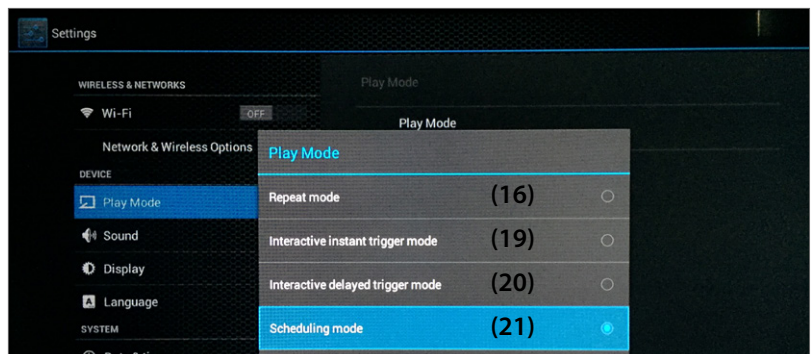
Settings

WIRELESS & NETWORKS

Wi-Fi OFF

Network & Wireless Options

DEVICE

Play Mode

Sound

Display

Language

SYSTEM

Play Mode

Play Mode

Play Mode

Repeat mode (16)

Interactive instant trigger mode (19)

Interactive delayed trigger mode (20)

Scheduling mode (21)